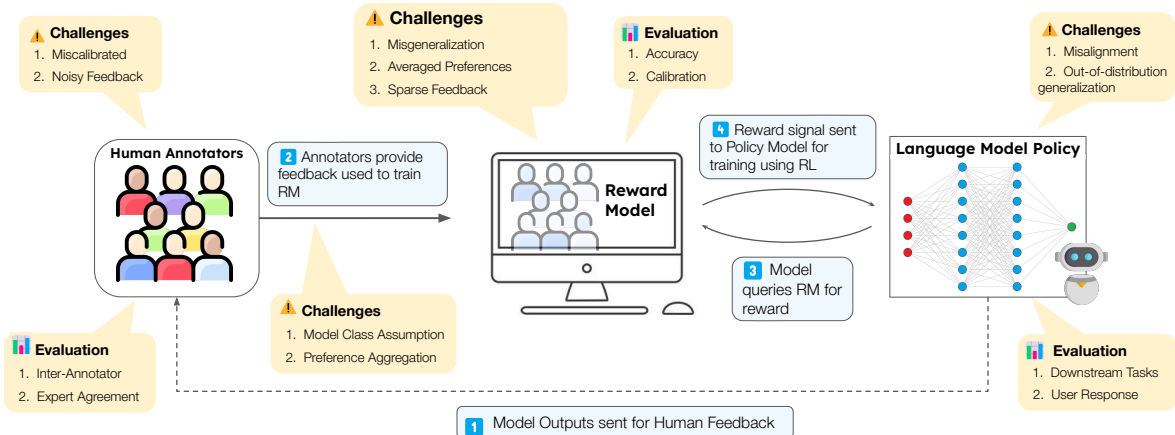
Challenges
1. Miscalibrated
2. Noisy Feedback

Challenges
1. Misgeneralization
2. Averaged Preferences
3. Sparse Feedback

Evaluation
1. Accuracy
2. Calibration

Challenges
1. Misalignment
2. Out-of-distribution generalization

Human Annotators

2 Annotators provide feedback used to train RM

Reward Model

4 Reward signal sent to Policy Model for training using RL

3 Model queries RM for reward

Language Model Policy

Challenges
1. Model Class Assumption
2. Preference Aggregation

Evaluation
1. Inter-Annotator
2. Expert Agreement

Evaluation
1. Downstream Tasks
2. User Response

1 Model Outputs sent for Human Feedback